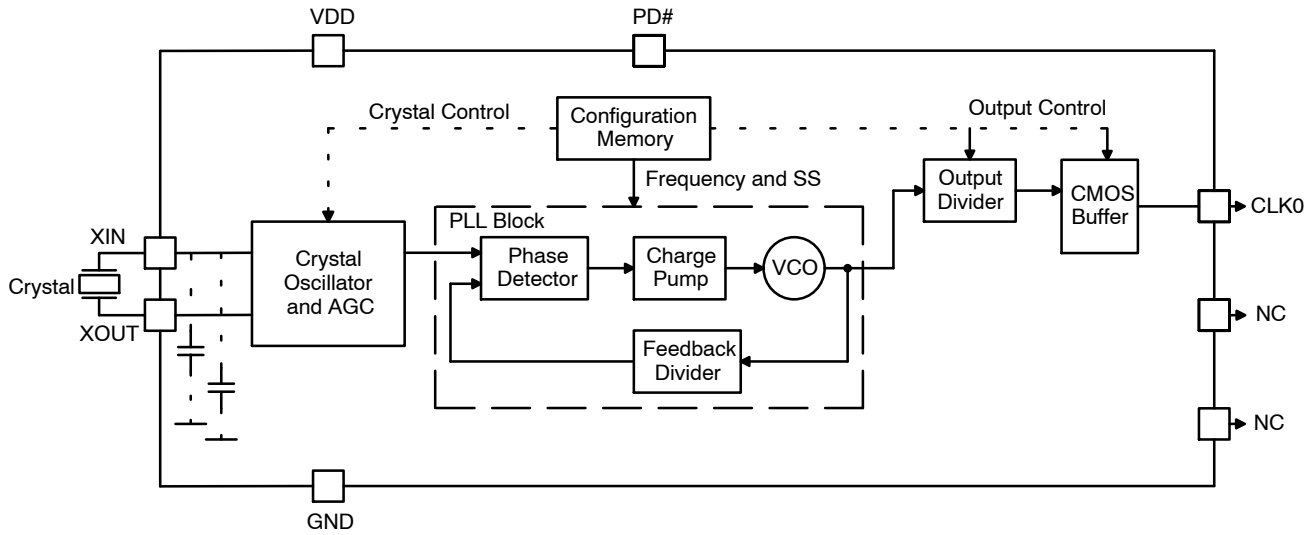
VDD
PD#
Crystal Control
Configuration Memory
Output Control
Frequency and SS
Output Divider
CMOS Buffer
CLK0
PLL Block
XIN
Crystal
XOUT
Crystal Oscillator and AGC
Phase Detector
Charge Pump
VCO
NC
Feedback Divider
NC
GND